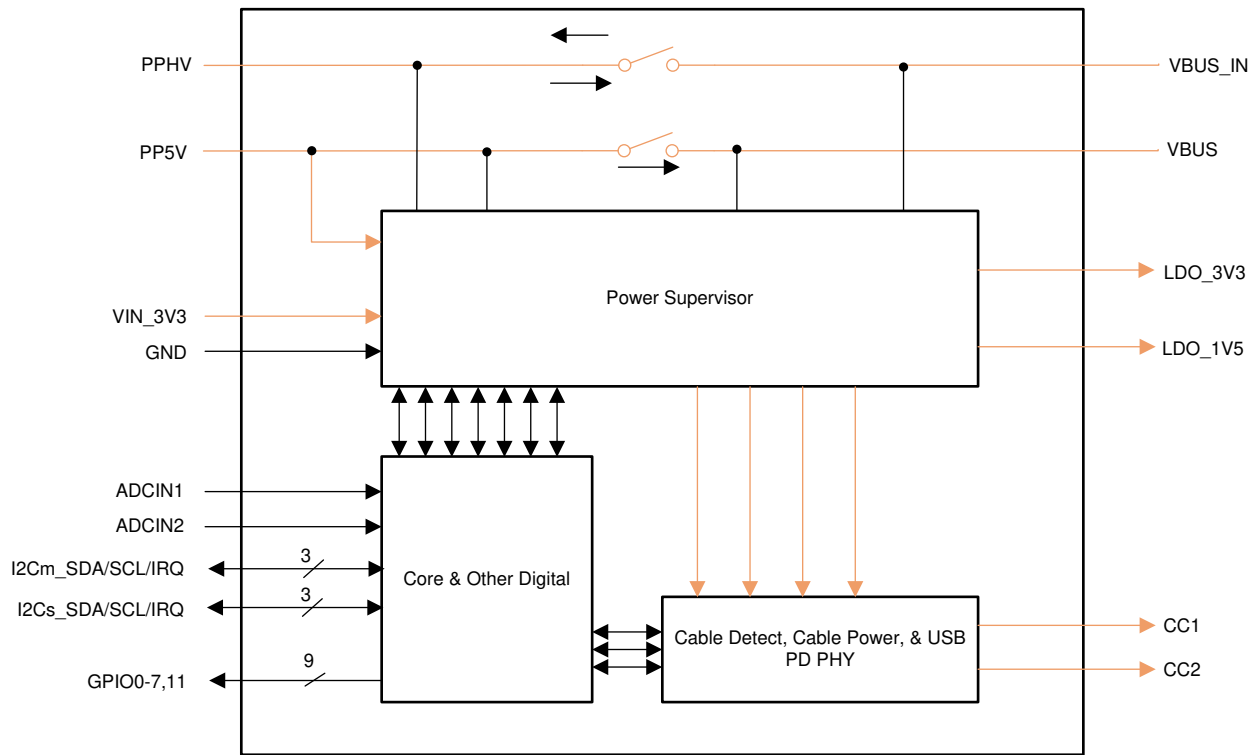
PPHV

VBUS_IN

PP5V

VBUS

Power Supervisor

LDO_3V3

VIN_3V3

GND

LDO_1V5

ADCIN1

ADCIN2

I2Cm_SDA/SCL/IRQ

3

Core & Other Digital

I2Cs_SDA/SCL/IRQ

3

Cable Detect, Cable Power, & USB PD PHY

CC1

9

GPIO0-7,11

CC2